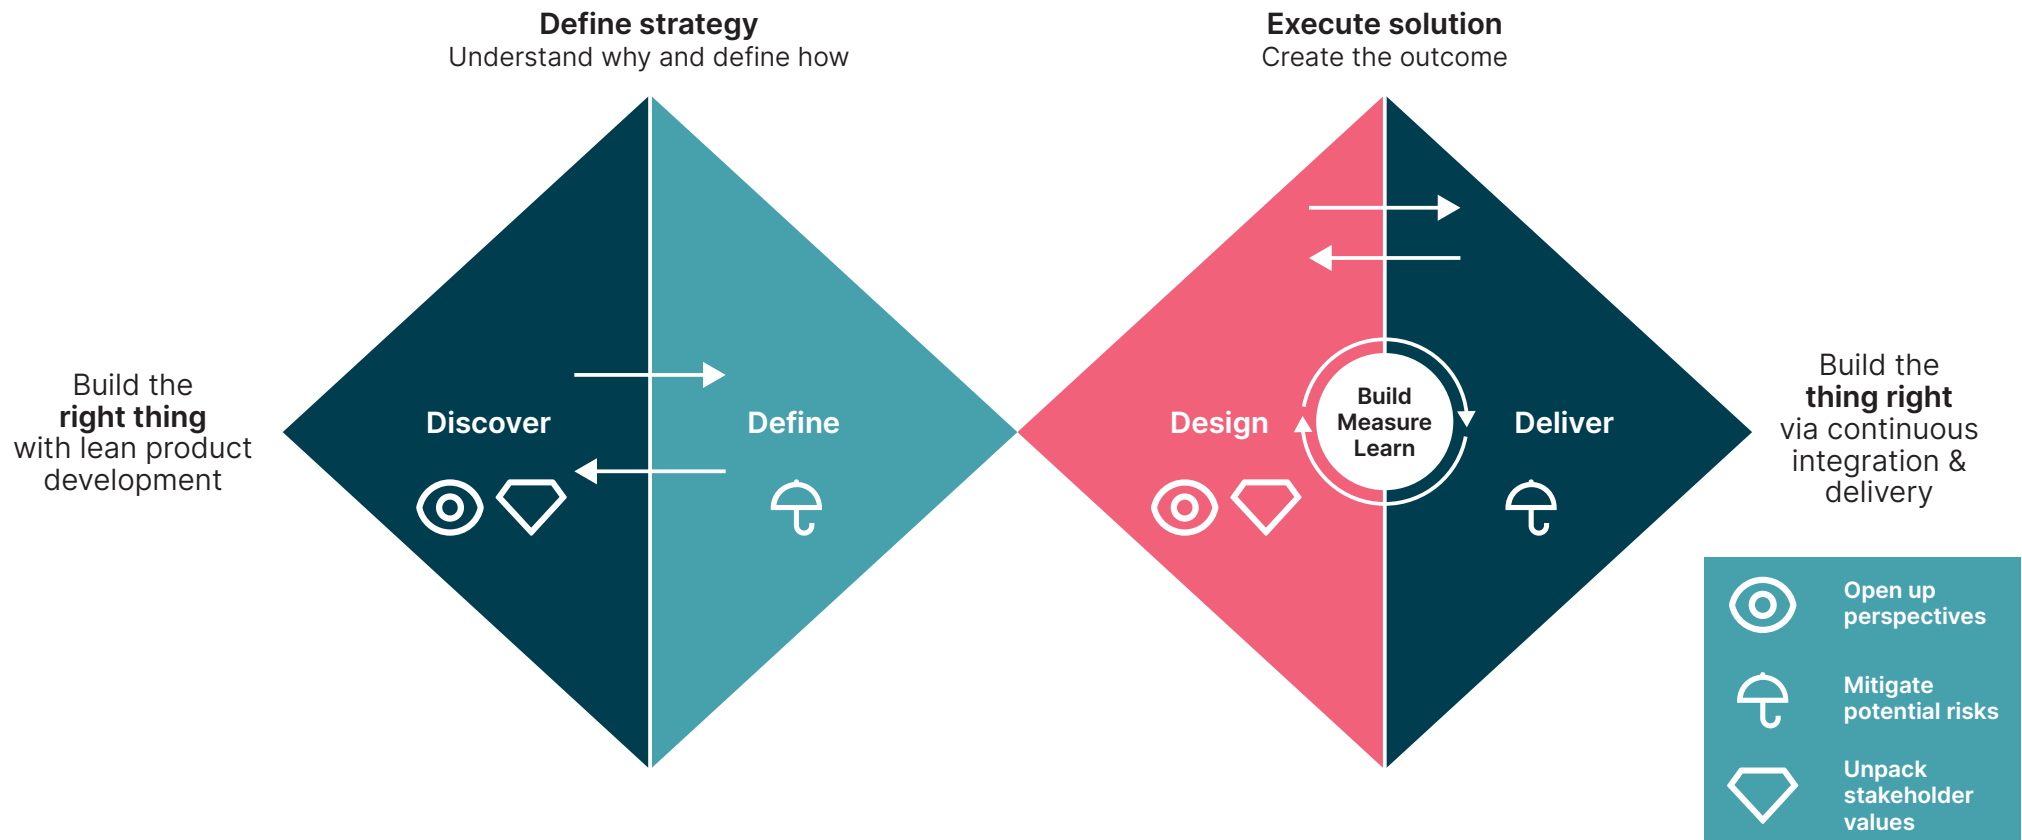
Define strategy
Understand why and define how

Execute solution
Create the outcome

Build the
right thing
with lean product development

Discover

Define

Design

Build
Measure
Learn

Deliver

Build the
thing right
via continuous integration & delivery

Open up perspectives

Mitigate potential risks

Unpack stakeholder values